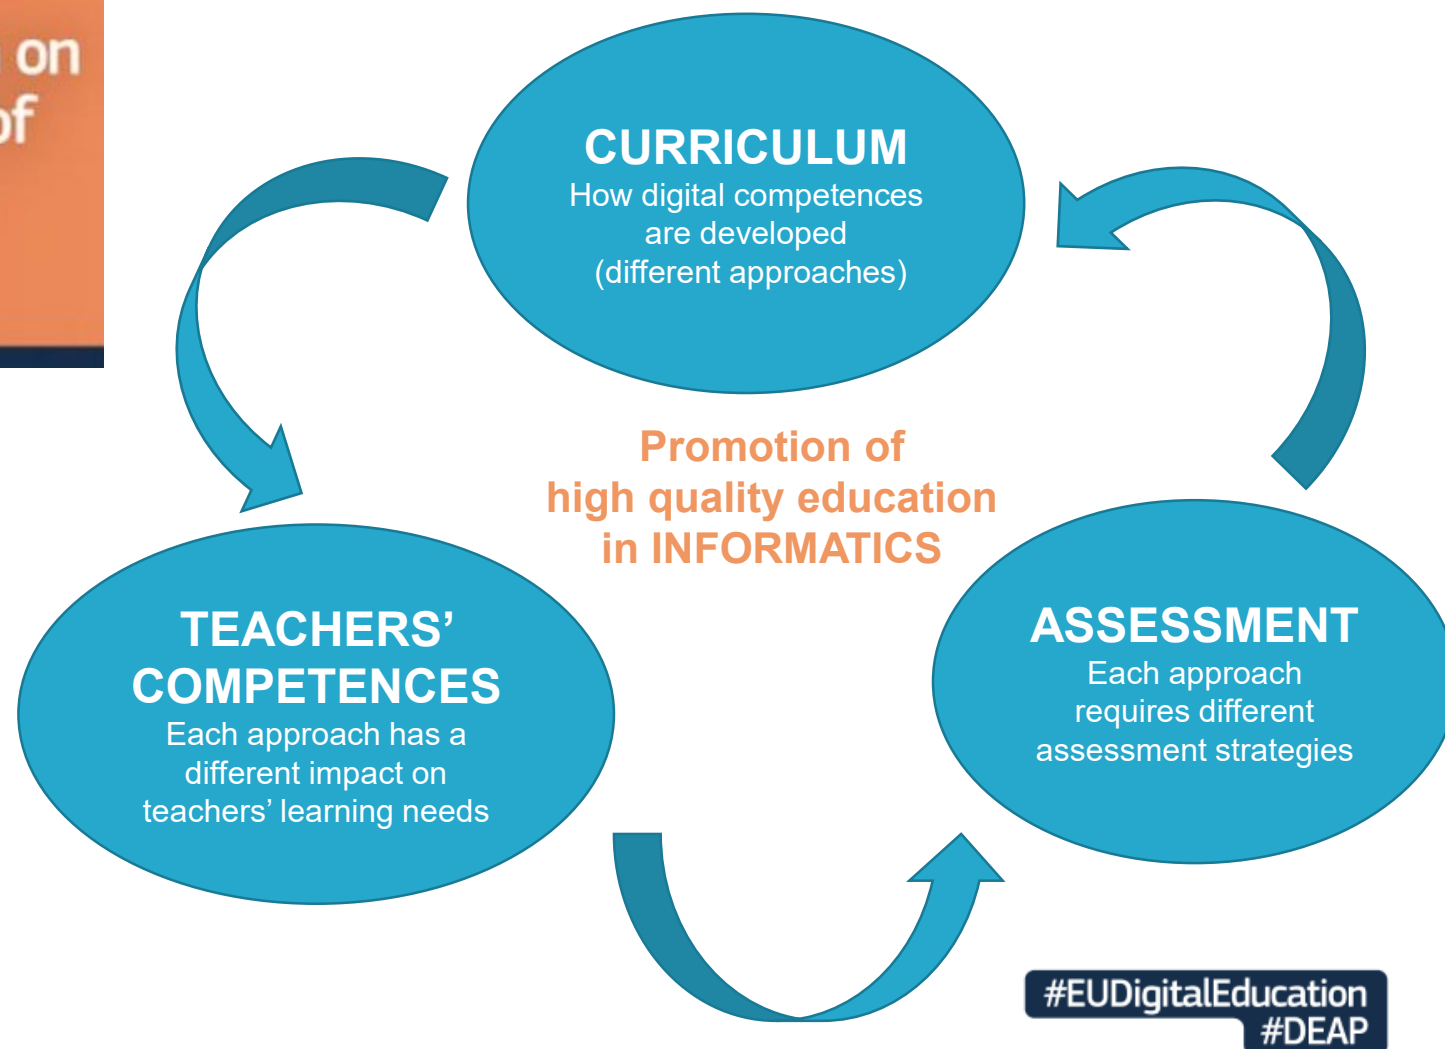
on
of

CURRICULUM
How digital competences are developed (different approaches)

Promotion of high quality education in INFORMATICS

TEACHERS' COMPETENCES
Each approach has a different impact on teachers' learning needs

ASSESSMENT
Each approach requires different assessment strategies

#EUDigitalEducation
#DEAP